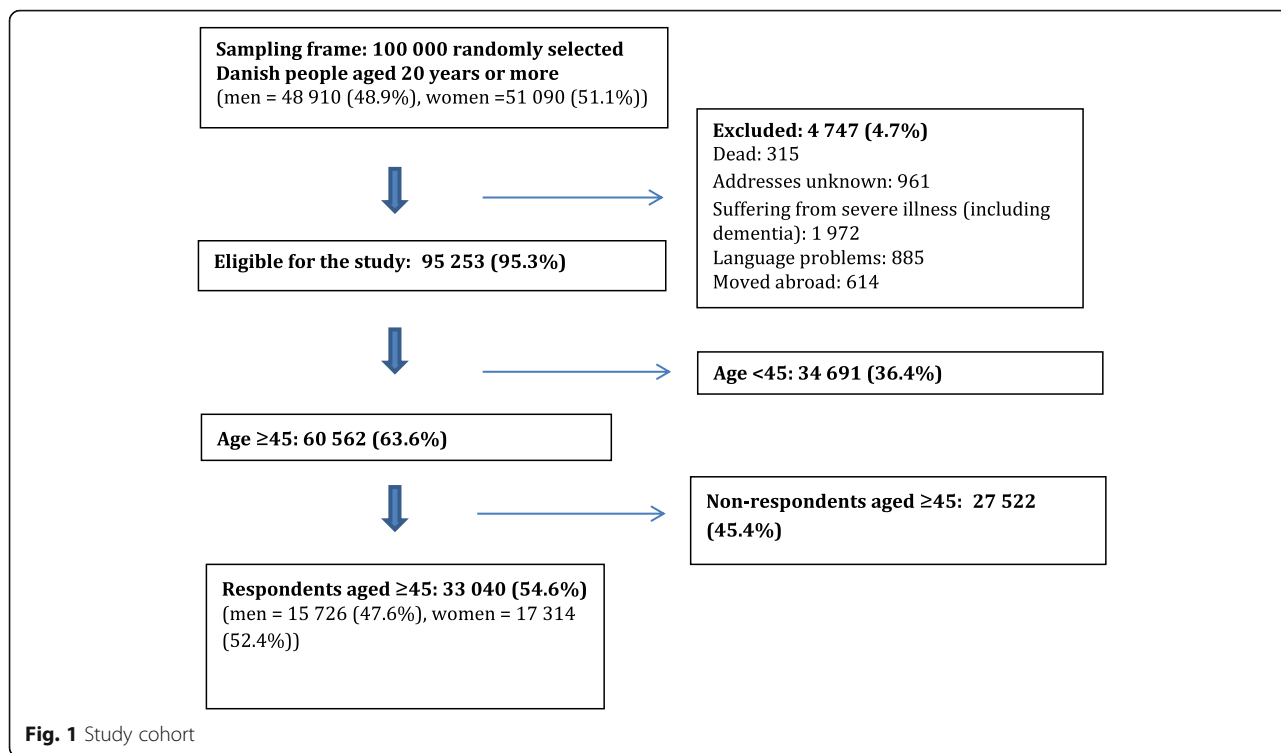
Sampling frame: 100 000 randomly selected Danish people aged 20 years or more
(men = 48 910 (48.9%), women =51 090 (51.1%))

Excluded: 4 747 (4.7%)
Dead: 315
Addresses unknown: 961
Suffering from severe illness (including dementia): 1 972
Language problems: 885
Moved abroad: 614

Eligible for the study: 95 253 (95.3%)

Age <45: 34 691 (36.4%)

Age ≥45: 60 562 (63.6%)

Non-respondents aged ≥45: 27 522 (45.4%)

Respondents aged ≥45: 33 040 (54.6%)
(men = 15 726 (47.6%), women = 17 314 (52.4%))

Fig. 1 Study cohort